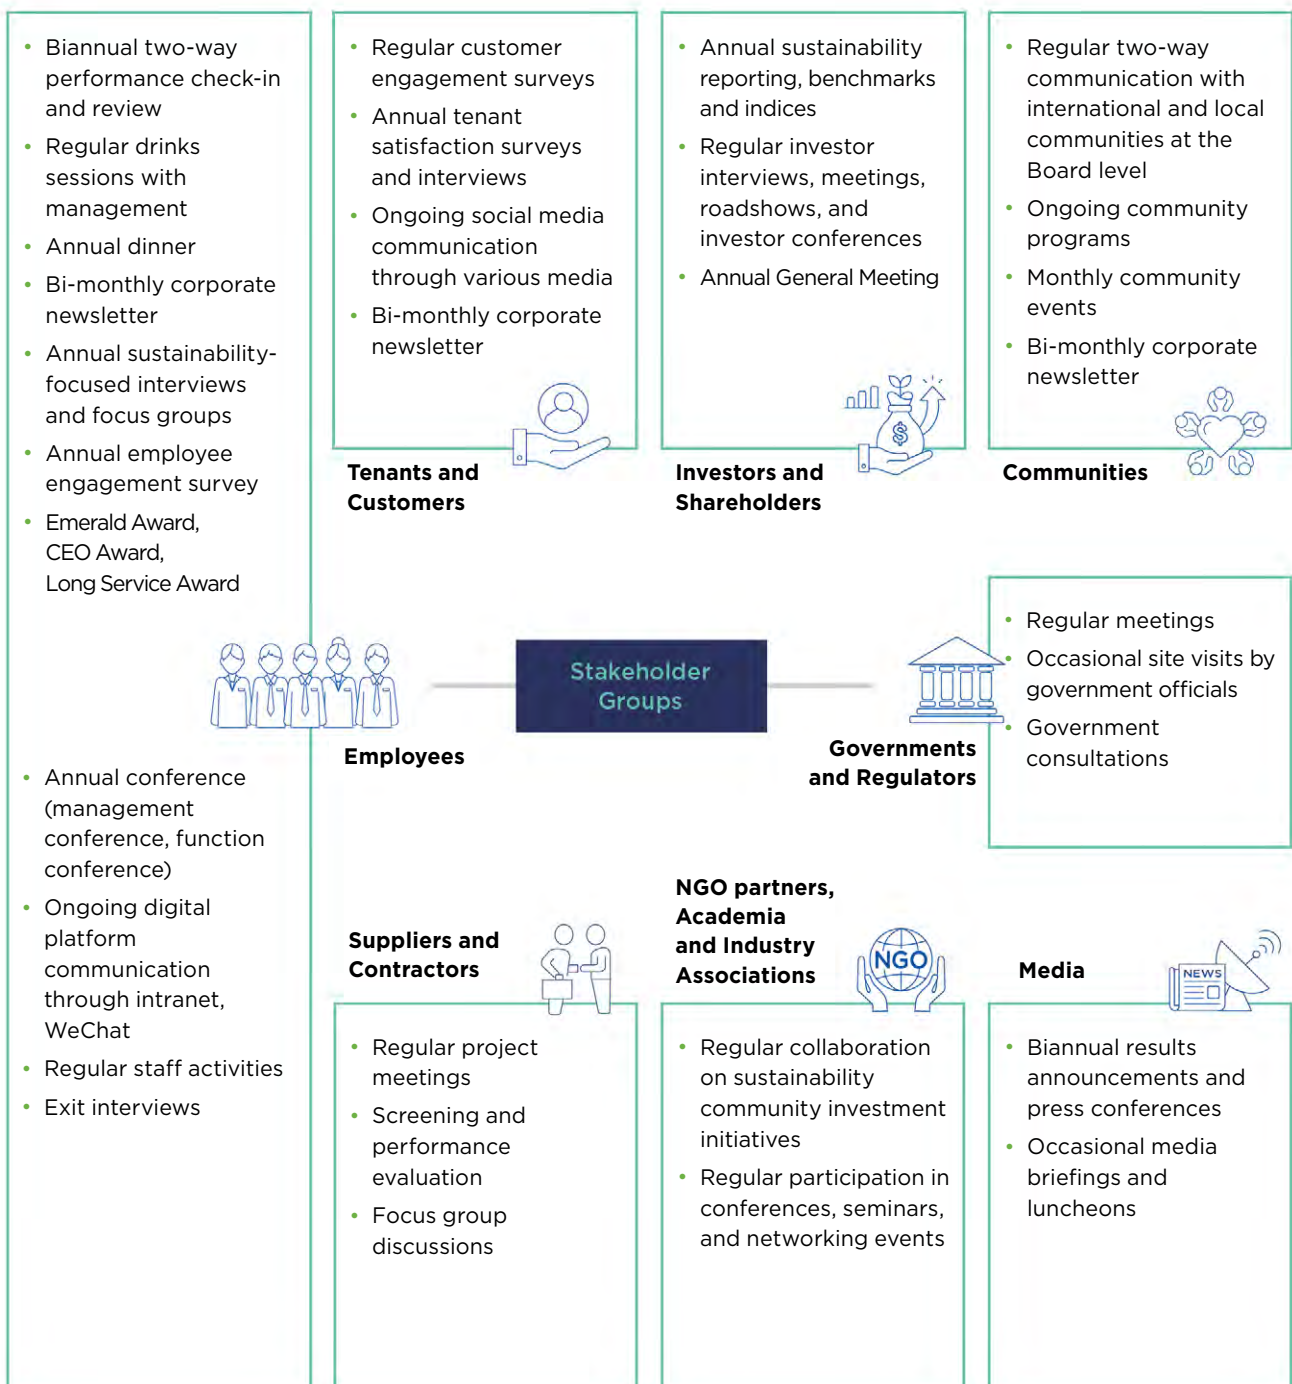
- Biannual two-way performance check-in and review
- Regular drinks sessions with management
- Annual dinner
- Bi-monthly corporate newsletter
- Annual sustainability-focused interviews and focus groups
- Annual employee engagement survey
- Emerald Award, CEO Award, Long Service Award

- Regular customer engagement surveys
- Annual tenant satisfaction surveys and interviews
- Ongoing social media communication through various media
- Bi-monthly corporate newsletter

Tenants and Customers

- Annual sustainability reporting, benchmarks and indices
- Regular investor interviews, meetings, roadshows, and investor conferences
- Annual General Meeting

Investors and Shareholders

- Regular two-way communication with international and local communities at the Board level
- Ongoing community programs
- Monthly community events
- Bi-monthly corporate newsletter

Communities

Stakeholder Groups

Employees

Governments and Regulators

- Regular meetings
- Occasional site visits by government officials
- Government consultations

- Annual conference (management conference, function conference)
- Ongoing digital platform communication through intranet, WeChat
- Regular staff activities
- Exit interviews

Suppliers and Contractors

- Regular project meetings
- Screening and performance evaluation
- Focus group discussions

NGO partners, Academia and Industry Associations

NGO

- Regular collaboration on sustainability community investment initiatives
- Regular participation in conferences, seminars, and networking events

Media

NEWS

- Biannual results announcements and press conferences
- Occasional media briefings and luncheons